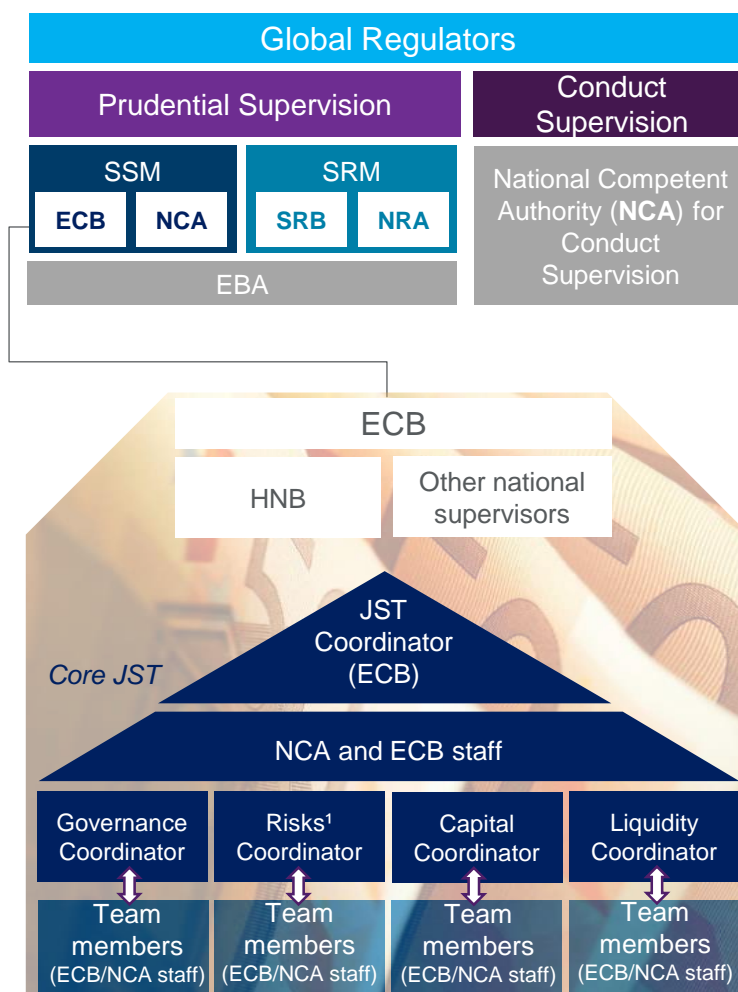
Global Regulators

Prudential Supervision

Conduct Supervision

SSM

ECB

NCA

SRM

SRB

NRA

EBA

National Competent Authority (**NCA**) for Conduct Supervision

ECB

HNB

Other national supervisors

JST Coordinator (ECB)

*Core JST*

NCA and ECB staff

Governance Coordinator

Risks¹ Coordinator

Capital Coordinator

Liquidity Coordinator

Team members (ECB/NCA staff)

Team members (ECB/NCA staff)

Team members (ECB/NCA staff)

Team members (ECB/NCA staff)